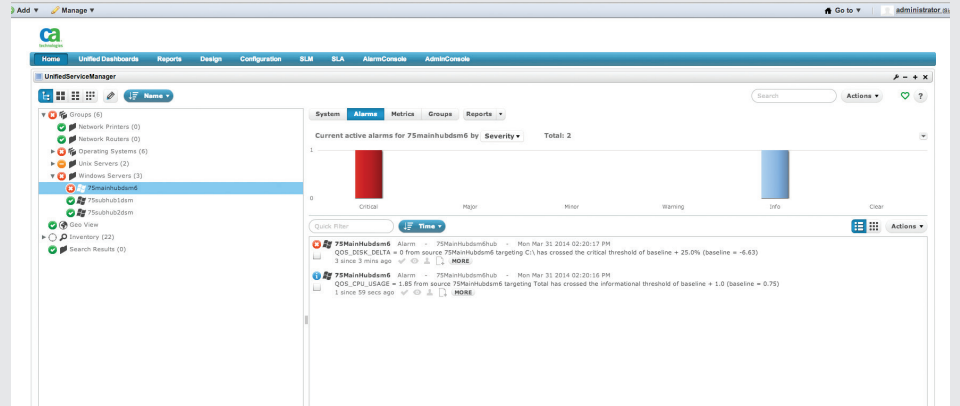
Add ▼ Manage ▼

Go to ▼ administrator

ca technologies

Home Unified Dashboards Reports Design Configuration SLM SLA AlarmConsole AdminConsole

UnifiedServiceManager

Name

Search

Actions

Groups (6)
Network Printers (0)
Network Routers (0)
Operating Systems (6)
Unix Servers (2)
Windows Servers (3)
75mainhubdsm6
75subhub1dsm
75subhub2dsm
Geo View
Inventory (22)
Search Results (0)

System Alarms Metrics Groups Reports

Current active alarms for 75mainhubdsm6 by Severity Total: 2

1

0

Critical Major Minor Warning Info Clear

Quick Filter

Time

Actions

75MainHubdsm6 Alarm - 75MainHubdsm6hub - Mon Mar 31 2014 02:20:17 PM
QOS_DISK_DELTA = 0 from source 75MainHubdsm6 targeting C:\ has crossed the critical threshold of baseline + 25.0% (baseline = -6.63)
3 since 3 mins ago MORE

75MainHubdsm6 Alarm - 75MainHubdsm6hub - Mon Mar 31 2014 02:20:16 PM
QOS_CPU_USAGE = 1.85 from source 75MainHubdsm6 targeting Total has crossed the informational threshold of baseline + 1.0 (baseline = 0.75)
1 since 59 secs ago MORE